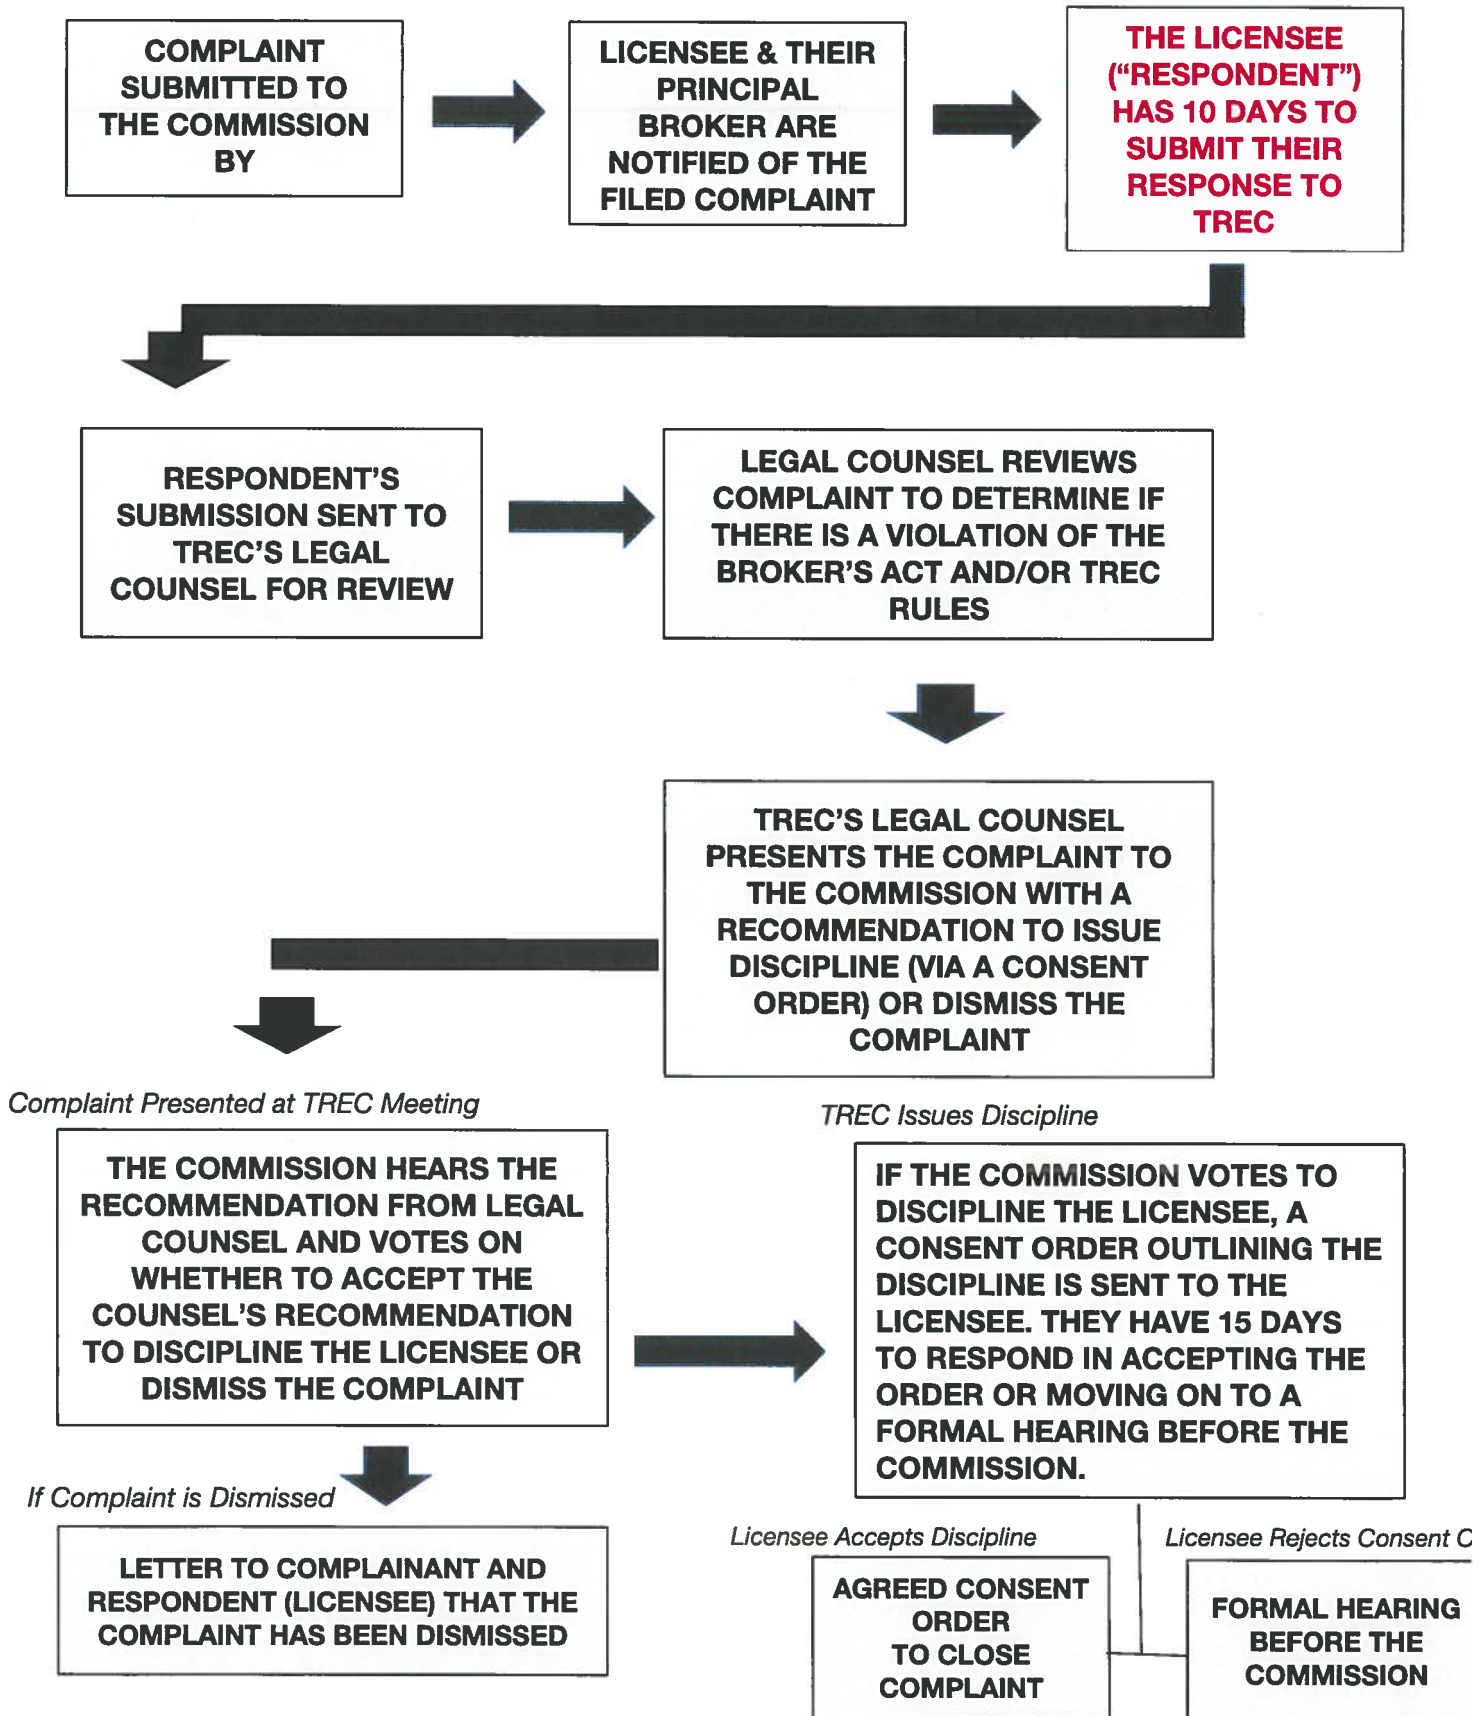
COMPLAINT SUBMITTED TO THE COMMISSION BY

LICENSEE & THEIR PRINCIPAL BROKER ARE NOTIFIED OF THE FILED COMPLAINT

THE LICENSEE ("RESPONDENT") HAS 10 DAYS TO SUBMIT THEIR RESPONSE TO TREC

RESPONDENT'S SUBMISSION SENT TO TREC'S LEGAL COUNSEL FOR REVIEW

LEGAL COUNSEL REVIEWS COMPLAINT TO DETERMINE IF THERE IS A VIOLATION OF THE BROKER'S ACT AND/OR TREC RULES

TREC'S LEGAL COUNSEL PRESENTS THE COMPLAINT TO THE COMMISSION WITH A RECOMMENDATION TO ISSUE DISCIPLINE (VIA A CONSENT ORDER) OR DISMISS THE COMPLAINT

Complaint Presented at TREC Meeting

THE COMMISSION HEARS THE RECOMMENDATION FROM LEGAL COUNSEL AND VOTES ON WHETHER TO ACCEPT THE COUNSEL'S RECOMMENDATION TO DISCIPLINE THE LICENSEE OR DISMISS THE COMPLAINT

TREC Issues Discipline

IF THE COMMISSION VOTES TO DISCIPLINE THE LICENSEE, A CONSENT ORDER OUTLINING THE DISCIPLINE IS SENT TO THE LICENSEE. THEY HAVE 15 DAYS TO RESPOND IN ACCEPTING THE ORDER OR MOVING ON TO A FORMAL HEARING BEFORE THE COMMISSION.

If Complaint is Dismissed

LETTER TO COMPLAINANT AND RESPONDENT (LICENSEE) THAT THE COMPLAINT HAS BEEN DISMISSED

Licensee Accepts Discipline

AGREED CONSENT ORDER TO CLOSE COMPLAINT

Licensee Rejects Consent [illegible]

FORMAL HEARING BEFORE THE COMMISSION